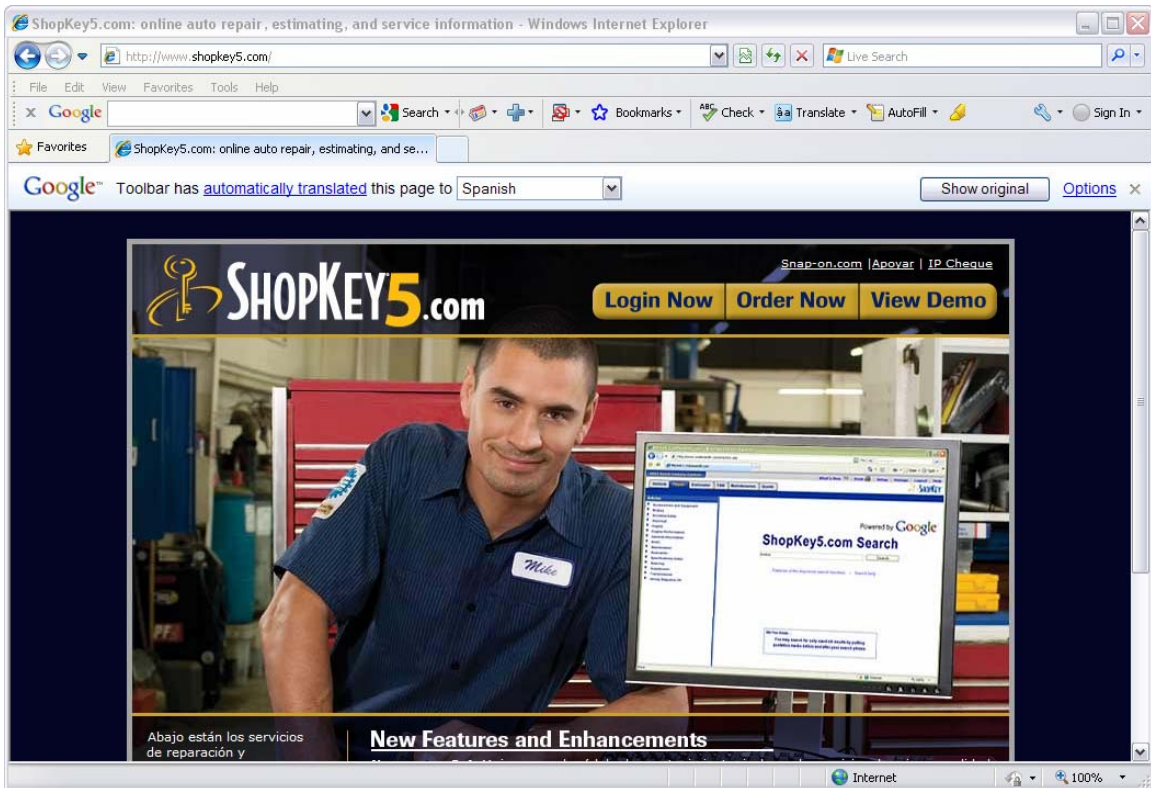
ShopKey5.com: online auto repair, estimating, and service information - Windows Internet Explorer

http://www.shopkey5.com/

Live Search

File Edit View Favorites Tools Help

Google Search Bookmarks Check Translate AutoFill Sign In

Favorites ShopKey5.com: online auto repair, estimating, and se...

Google Toolbar has automatically translated this page to Spanish Show original Options

Snap-on.com | Apoyar | IP Cheque

SHOPKEY5.com

Login Now Order Now View Demo

Mike

Powered by Google

ShopKey5.com Search

Abajo están los servicios de reparación y

New Features and Enhancements

Internet 100%